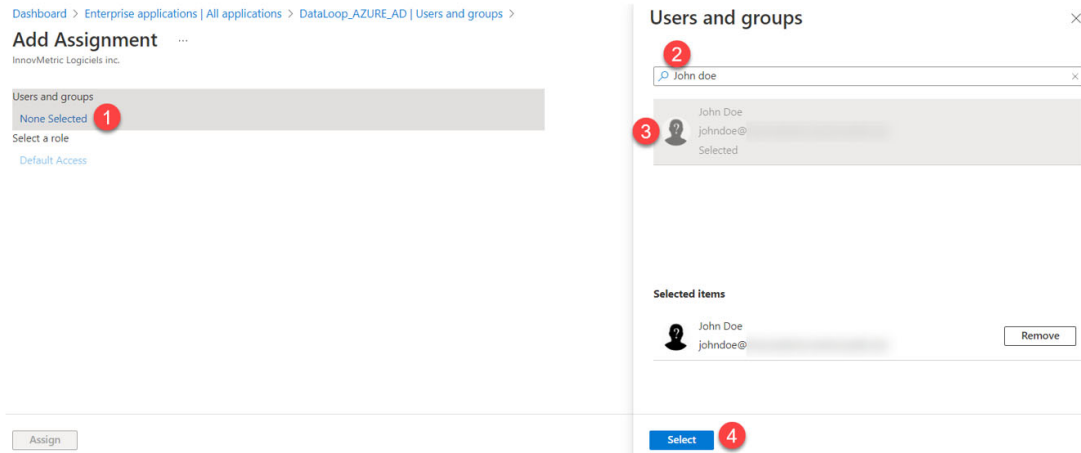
Dashboard > Enterprise applications | All applications > DataLoop_AZURE_AD | Users and groups >

Add Assignment ...

InnovMetric Logiciels inc.

Users and groups

None Selected 1

Select a role

Default Access

Assign

Users and groups

2

John doe

John Doe

johndoe@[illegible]

Selected

3

Selected items

John Doe

johndoe@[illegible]

Remove

Select 4